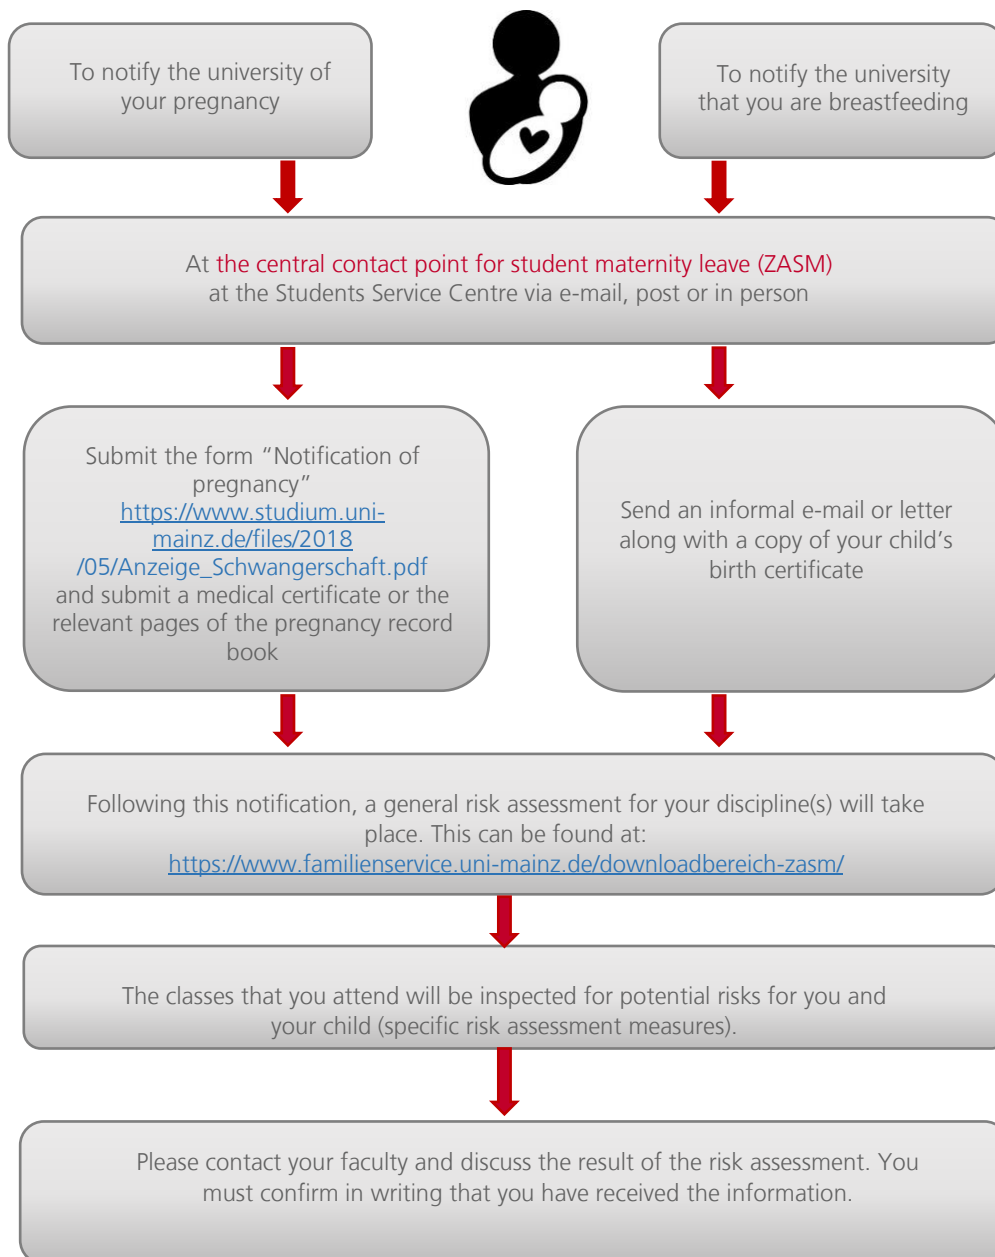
To notify the university of your pregnancy

To notify the university that you are breastfeeding

At the central contact point for student maternity leave (ZASM) at the Students Service Centre via e-mail, post or in person

Submit the form "Notification of pregnancy" https://www.studium.uni-mainz.de/files/2018/05/Anzeige_Schwangerschaft.pdf and submit a medical certificate or the relevant pages of the pregnancy record book

Send an informal e-mail or letter along with a copy of your child's birth certificate

Following this notification, a general risk assessment for your discipline(s) will take place. This can be found at: https://www.familienservice.uni-mainz.de/downloadbereich-zasm/

The classes that you attend will be inspected for potential risks for you and your child (specific risk assessment measures).

Please contact your faculty and discuss the result of the risk assessment. You must confirm in writing that you have received the information.